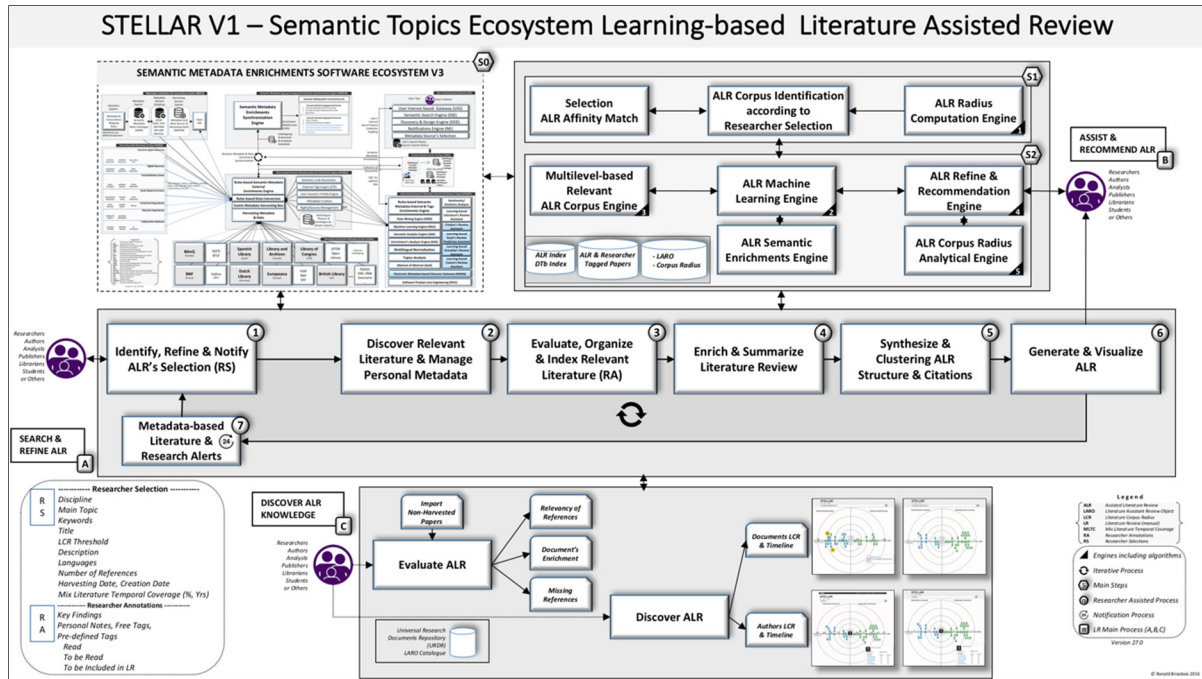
STELLAR V1 – Semantic Topics Ecosystem Learning-based Literature Assisted Review

SEMANTIC METADATA ENRICHMENTS SOFTWARE ECOSYSTEM V3

S0

Semantic Metadata Enrichments Synchronization Engine

Rules-based Semantic Metadata External Enrichments Engine

Harvesting Metadata & Data

BibLEX

Spanish Library

Library and Archives

Library of Congress

BNF

Dutch Library

Europeana

British Library

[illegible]

S1

Selection ALR Affinity Match

ALR Corpus Identification according to Researcher Selection

ALR Radius Computation Engine 1

S2

Multilevel-based Relevant ALR Corpus Engine 3

ALR Machine Learning Engine 2

ALR Refine & Recommendation Engine 4

ALR Semantic Enrichments Engine

ALR Corpus Radius Analytical Engine 5

ALR Index DTb Index

ALR & Researcher Tagged Papers

- LARO
- Corpus Radius

ASSIST & RECOMMEND ALR B

Researchers Authors Analysts Publishers Librarians Students or Others

Researchers Authors Analysts Publishers Librarians Students or Others

Identify, Refine & Notify ALR's Selection (RS) 1

Discover Relevant Literature & Manage Personal Metadata 2

Evaluate, Organize & Index Relevant Literature (RA) 3

Enrich & Summarize Literature Review 4

Synthesize & Clustering ALR Structure & Citations 5

Generate & Visualize ALR 6

Metadata-based Literature & Research Alerts 7 24

SEARCH & REFINE ALR A

R S ------------ Researcher Selection ------------
Discipline
Main Topic
Keywords
Title
LCR Threshold
Description
Languages
Number of References
Harvesting Date, Creation Date
Mix Literature Temporal Coverage (%, Yrs)

R A ------------ Researcher Annotations ------------
Key Findings
Personal Notes, Free Tags,
Pre-defined Tags
Read
To be Read
To be Included in LR

DISCOVER ALR KNOWLEDGE C

Researchers Authors Analysts Publishers Librarians Students or Others

Import Non-Harvested Papers

Evaluate ALR

Relevancy of References

Document's Enrichment

Missing References

Discover ALR

Documents LCR & Timeline

Authors LCR & Timeline

Universal Research Documents Repository (URDR) LARO Catalogue

Legend
ALR Assisted Literature Review
LARO Literature Assistant Review Object
LCR Literature Corpus Radius
LR Literature Review (manual)
MLTC Mix Literature Temporal Coverage
RA Researcher Annotations
RS Researcher Selections

Engines including algorithms
Iterative Process
Main Steps
Researcher Assisted Process
Notification Process
LR Main Process (A,B,C)

Version 27.0

© Ronald Brisebois 2016